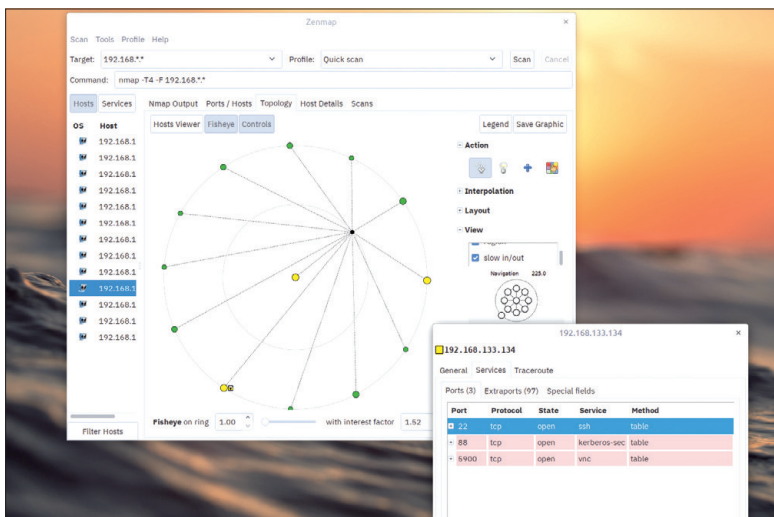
Zenmap

Scan Tools Profile Help

Target: 192.168.*.*

Profile: Quick scan

Scan Cancel

Command: nmap -T4 -F 192.168.*.*

Hosts Services

Nmap Output Ports / Hosts Topology Host Details Scans

Hosts Viewer Fisheye Controls

Legend Save Graphic

| OS | Host |
|---|---|
| | 192.168.1 |
| | 192.168.1 |
| | 192.168.1 |
| | 192.168.1 |
| | 192.168.1 |
| | 192.168.1 |
| | 192.168.1 |
| | 192.168.1 |
| | 192.168.1 |
| | 192.168.1 |
| | 192.168.1 |
| | 192.168.1 |
| | 192.168.1 |

Action

Interpolation

Layout

View

slow in/out

Navigation 225.0

Filter Hosts

Fisheye on ring 1.00 with interest factor 1.52

192.168.133.134

192.168.133.134

General Services Traceroute

Ports (3) Extraports (97) Special fields

| Port | Protocol | State | Service | Method |
|---|---|---|---|---|
| 22 | tcp | open | ssh | table |
| 88 | tcp | open | kerberos-sec | table |
| 5900 | tcp | open | vnc | table |